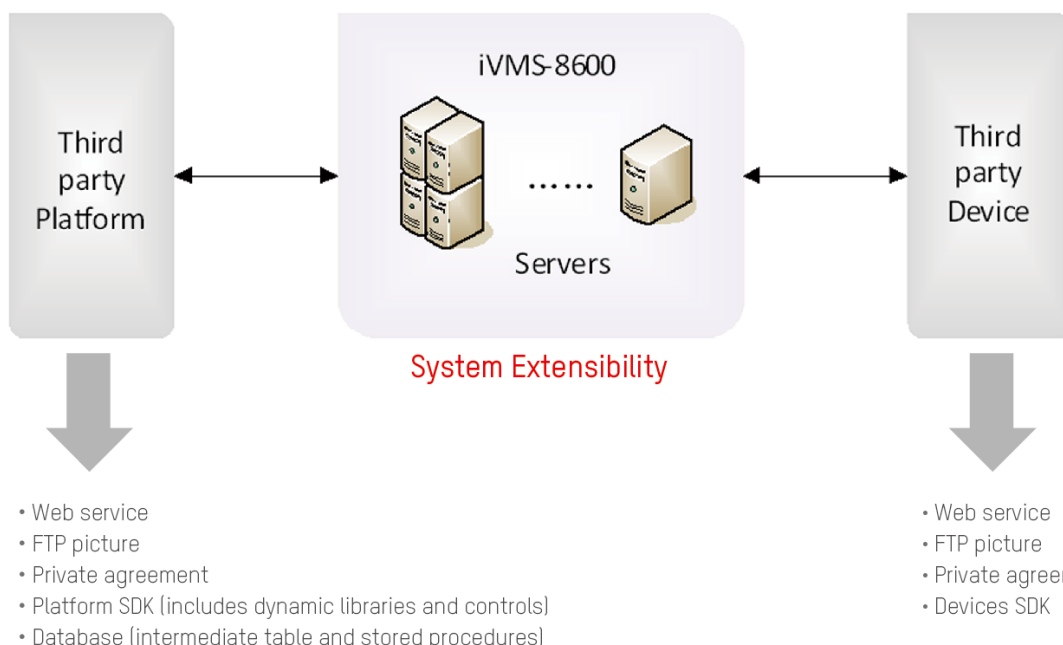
Third party Platform

iVMS-8600

……

Servers

Third party Device

System Extensibility

• Web service
• FTP picture
• Private agreement
• Platform SDK (includes dynamic libraries and controls)
• Database (intermediate table and stored procedures)

• Web service
• FTP picture
• Private agree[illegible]
• Devices SDK